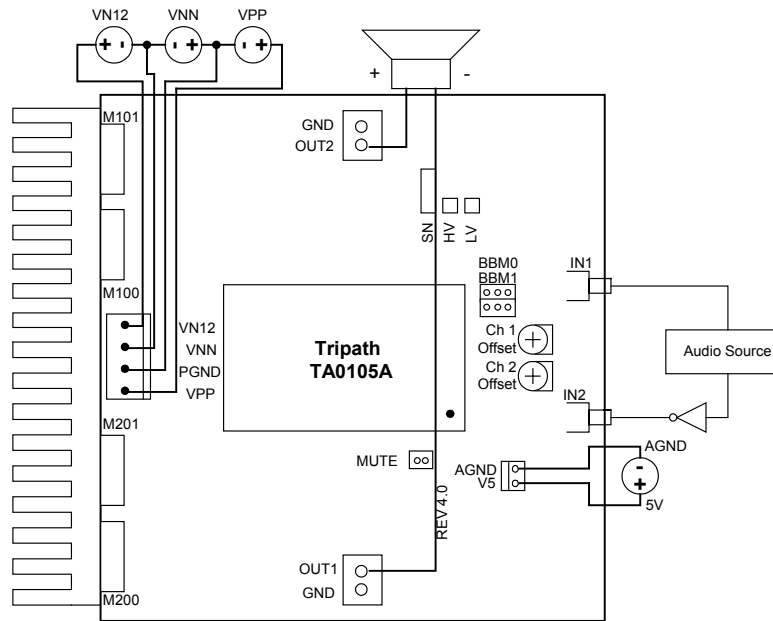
VN12 VNN VPP

+ -

GND
OUT2

M101

SN HV LV

BBM0
BBM1

IN1

M100

Ch 1 Offset

Ch 2 Offset

VN12
VNN
PGND
VPP

Tripath
TA0105A

Audio Source

IN2

M201

AGND

MUTE

AGND
V5

5V

REV 4.0

OUT1
GND

M200